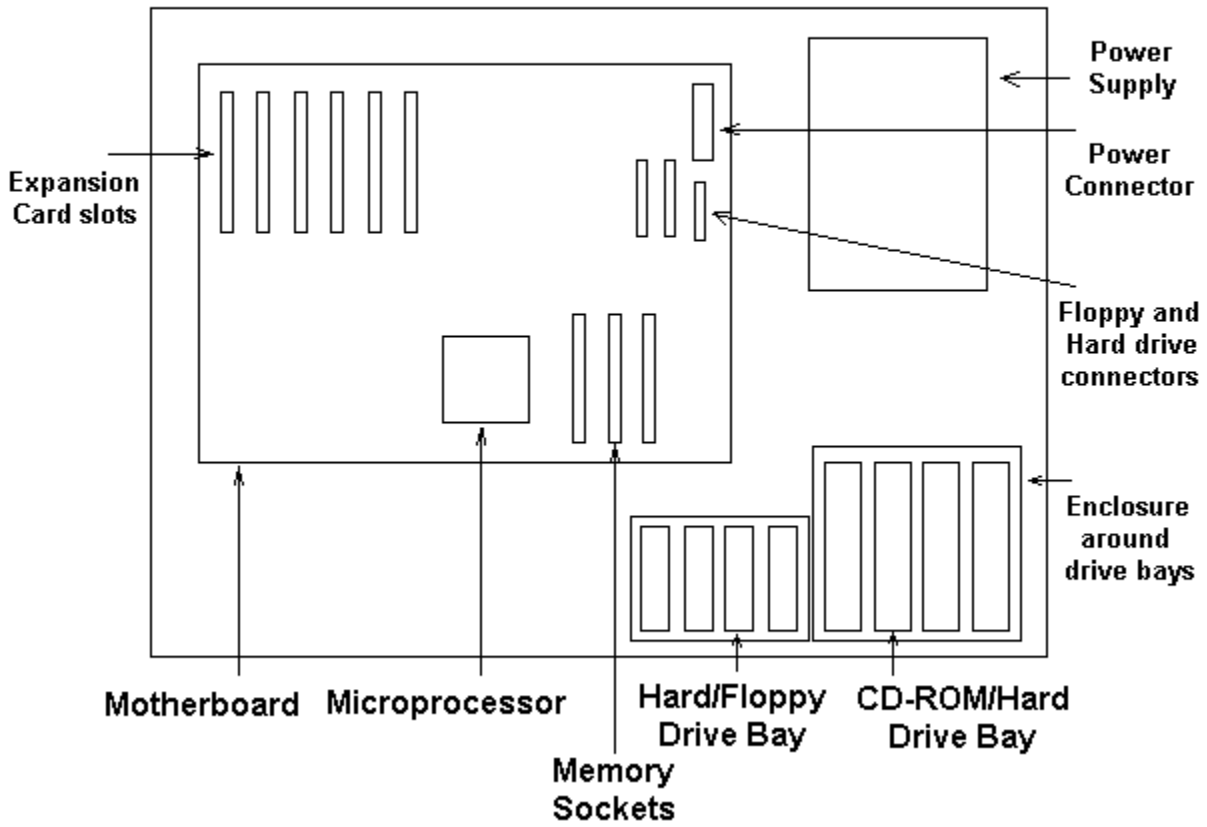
Power Supply

Expansion Card slots

Power Connector

Floppy and Hard drive connectors

Enclosure around drive bays

Motherboard

Microprocessor

Memory Sockets

Hard/Floppy Drive Bay

CD-ROM/Hard Drive Bay